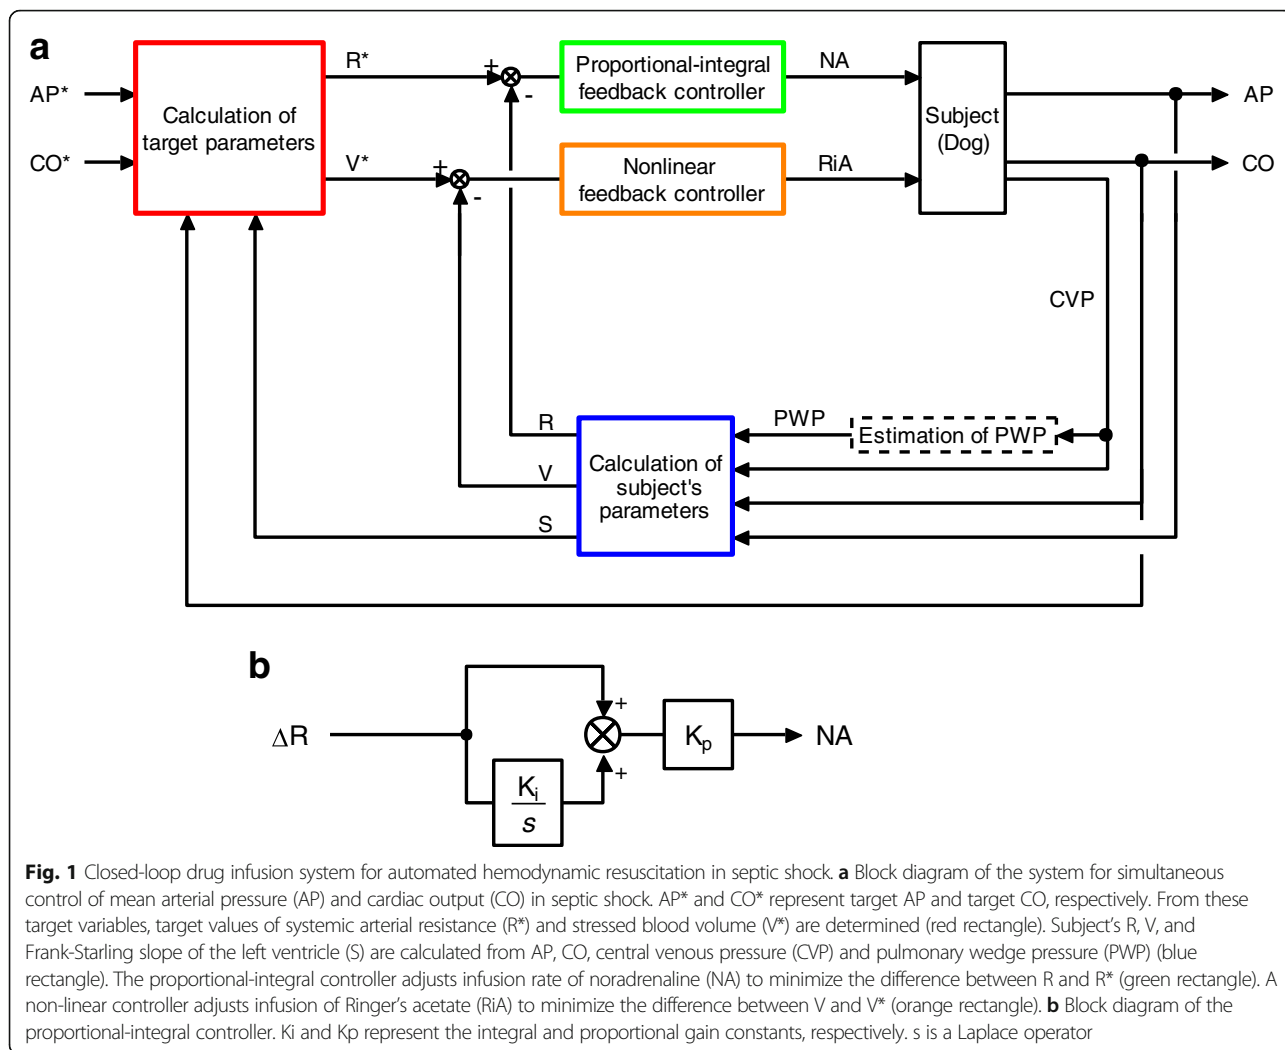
a

AP*

CO*

Calculation of target parameters

R*

V*

+

-

+

-

Proportional-integral feedback controller

Nonlinear feedback controller

NA

RiA

Subject (Dog)

AP

CO

CVP

R

V

S

Calculation of subject's parameters

PWP

Estimation of PWP

b

$\Delta$R

+

+

$K_p$

NA

$\frac{K_i}{s}$

**Fig. 1** Closed-loop drug infusion system for automated hemodynamic resuscitation in septic shock. **a** Block diagram of the system for simultaneous control of mean arterial pressure (AP) and cardiac output (CO) in septic shock. AP* and CO* represent target AP and target CO, respectively. From these target variables, target values of systemic arterial resistance (R*) and stressed blood volume (V*) are determined (red rectangle). Subject's R, V, and Frank-Starling slope of the left ventricle (S) are calculated from AP, CO, central venous pressure (CVP) and pulmonary wedge pressure (PWP) (blue rectangle). The proportional-integral controller adjusts infusion rate of noradrenaline (NA) to minimize the difference between R and R* (green rectangle). A non-linear controller adjusts infusion of Ringer's acetate (RiA) to minimize the difference between V and V* (orange rectangle). **b** Block diagram of the proportional-integral controller. Ki and Kp represent the integral and proportional gain constants, respectively. s is a Laplace operator